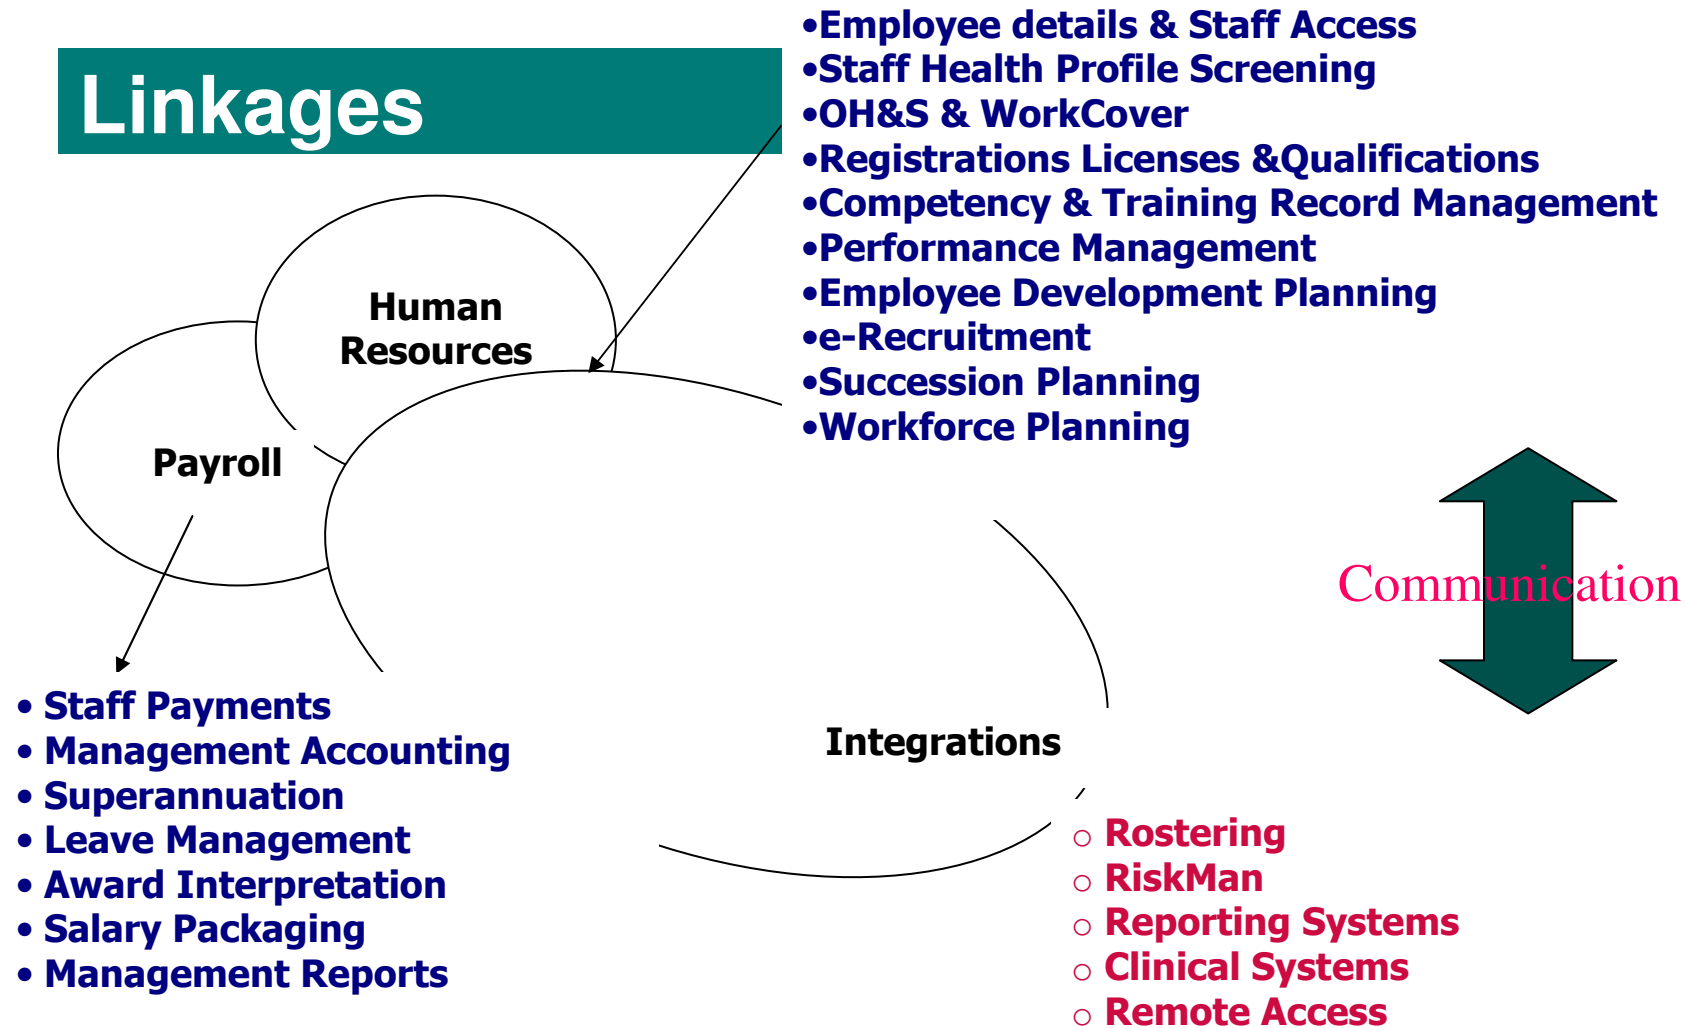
Linkages

•Employee details & Staff Access
•Staff Health Profile Screening
•OH&S & WorkCover
•Registrations Licenses &Qualifications
•Competency & Training Record Management
•Performance Management
•Employee Development Planning
•e-Recruitment
•Succession Planning
•Workforce Planning

Human Resources

Payroll

Communication

Integrations

• Staff Payments
• Management Accounting
• Superannuation
• Leave Management
• Award Interpretation
• Salary Packaging
• Management Reports

○ Rostering
○ RiskMan
○ Reporting Systems
○ Clinical Systems
○ Remote Access